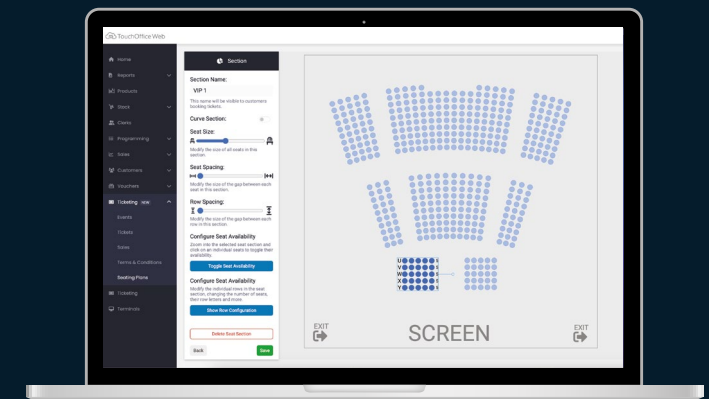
TouchOffice Web

Home
Reports
Products
Stock
Clerks
Programming
Sales
Customers
Vouchers
Ticketing NEW
Events
Tickets
Zones
Terms & Conditions
Seating Plans
Ticketing
Terminals

Section

Section Name:
VIP 1
This name will be visible to customers booking tickets.

Curve Section:

Seat Size:
Modify the size of all seats in this section.

Seat Spacing:
Modify the size of the gap between each seat in this section.

Row Spacing:
Modify the size of the gap between each row in this section.

Configure Seat Availability
Zoom into the selected seat section and click on an individual seats to toggle their availability.
Toggle Seat Availability

Configure Seat Availability
Modify the individual rows in the seat section, changing the number of seats, their row letters and more.
Show Row Configuration

Delete Seat Section

Back
Save

U
V
W
X
Y

EXIT
SCREEN
EXIT